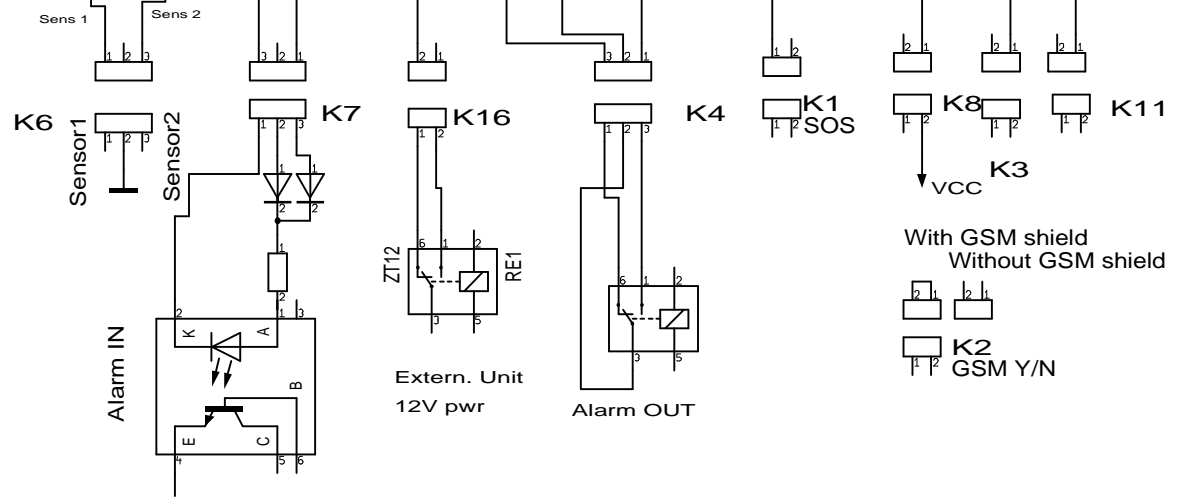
Sens 1
Sens 2

1 2 3
3 2 1
2 1
3 2 1
1 2
2 1
2 1
2 1

K6
1 2 3
Sensor1
Sensor2

K7
1 2 3
1
2
1
2
1
2
2
1 3
K
A
B
E
C
4
5 6
Alarm IN

K16
1 2
ZT12
6 1 2
3 5
RE1
Extern. Unit
12V pwr

K4
1 2 3
6 1 2
3 5
Alarm OUT

K1
1 2
SOS

K8
1 2
1 2
VCC
K3

K11
1 2

With GSM shield
Without GSM shield
2 1
2 1
K2
1 2
GSM Y/N